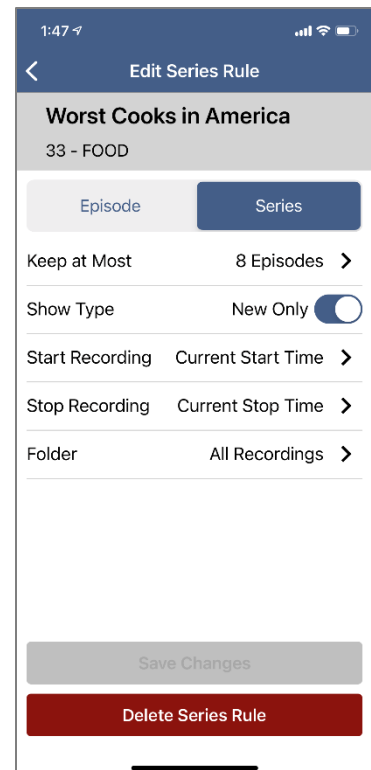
1:47

Edit Series Rule

Worst Cooks in America

33 - FOOD

Episode

Series

Keep at Most

8 Episodes

Show Type

New Only

Start Recording

Current Start Time

Stop Recording

Current Stop Time

Folder

All Recordings

Save Changes

Delete Series Rule